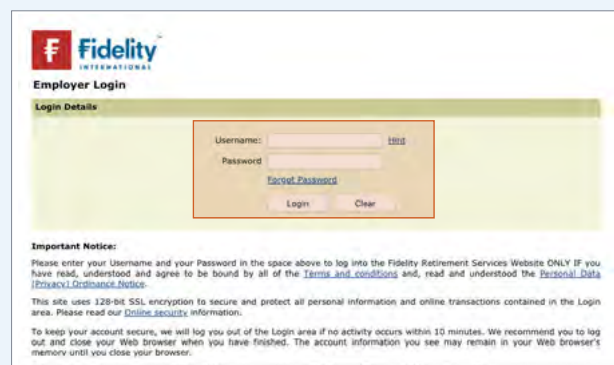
Fidelity
INTERNATIONAL

Employer Login

Login Details

Username: Hint
Password
Forgot Password
Login Clear

Important Notice:

Please enter your Username and your Password in the space above to log into the Fidelity Retirement Services Website ONLY IF you have read, understood and agree to be bound by all of the Terms and conditions and, read and understood the Personal Data (Privacy) Ordinance Notice.

This site uses 128-bit SSL encryption to secure and protect all personal information and online transactions contained in the Login area. Please read our Online security information.

To keep your account secure, we will log you out of the Login area if no activity occurs within 10 minutes. We recommend you to log out and close your Web browser when you have finished. The account information you see may remain in your Web browser's memory until you close your browser.